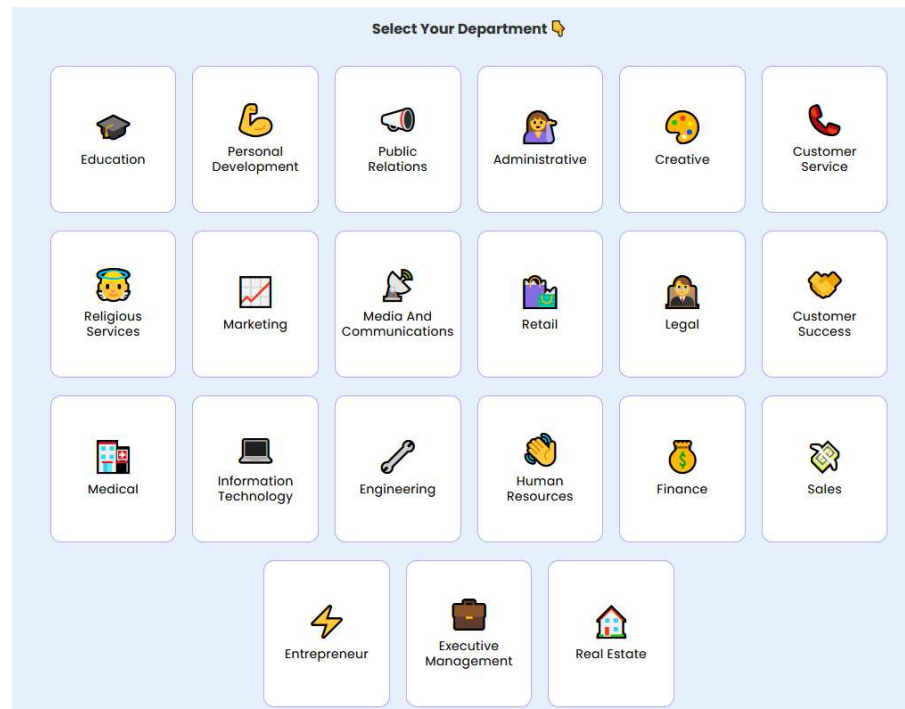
Select Your Department 👇

Education

Personal Development

Public Relations

Administrative

Creative

Customer Service

Religious Services

Marketing

Media And Communications

Retail

Legal

Customer Success

Medical

Information Technology

Engineering

Human Resources

Finance

Sales

Entrepreneur

Executive Management

Real Estate